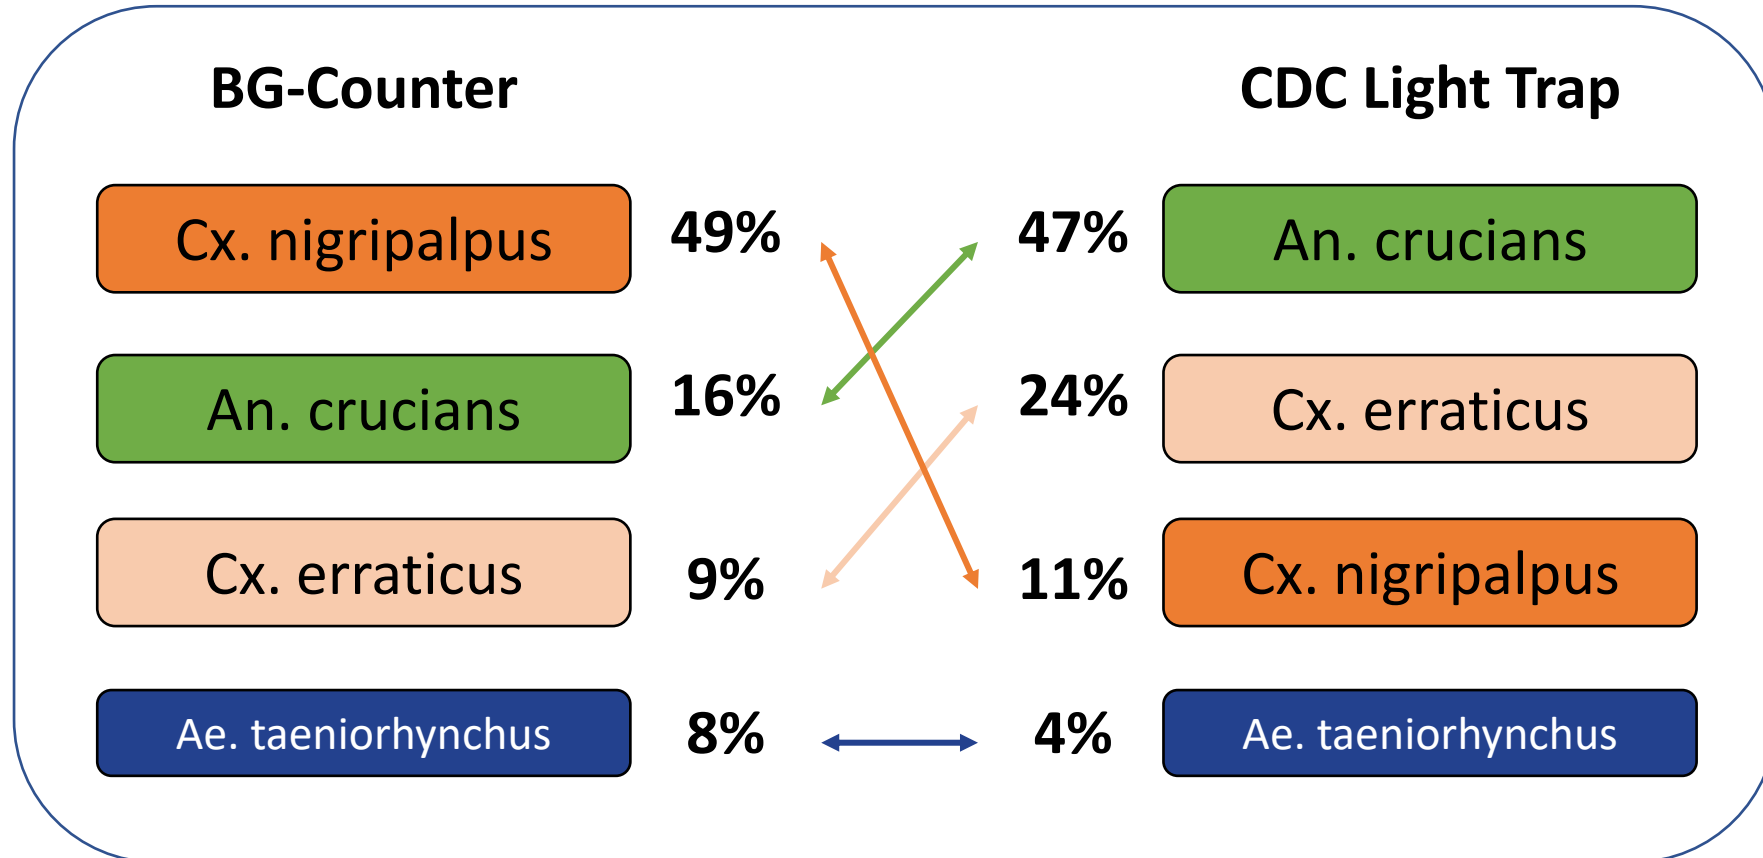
BG-Counter

CDC Light Trap

| BG-Counter | | | CDC Light Trap |
|---|---|---|---|
| Cx. nigripalpus | 49% | 47% | An. crucians |
| An. crucians | 16% | 24% | Cx. erraticus |
| Cx. erraticus | 9% | 11% | Cx. nigripalpus |
| Ae. taeniorhynchus | 8% | 4% | Ae. taeniorhynchus |